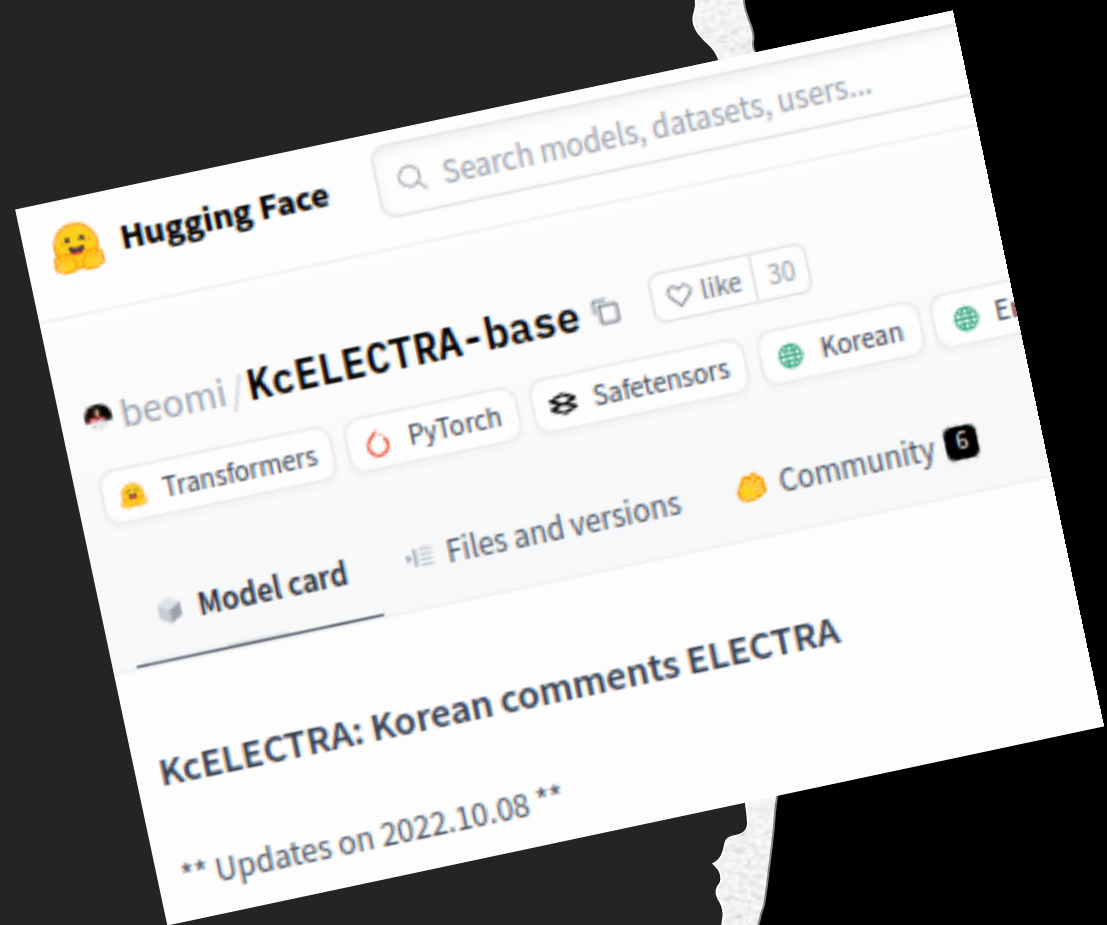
Hugging Face

Search models, datasets, users...

beomi/KcELECTRA-base

like 30

Transformers PyTorch Safetensors Korean E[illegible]

Community 6

Model card Files and versions

KcELECTRA: Korean comments ELECTRA

** Updates on 2022.10.08 **